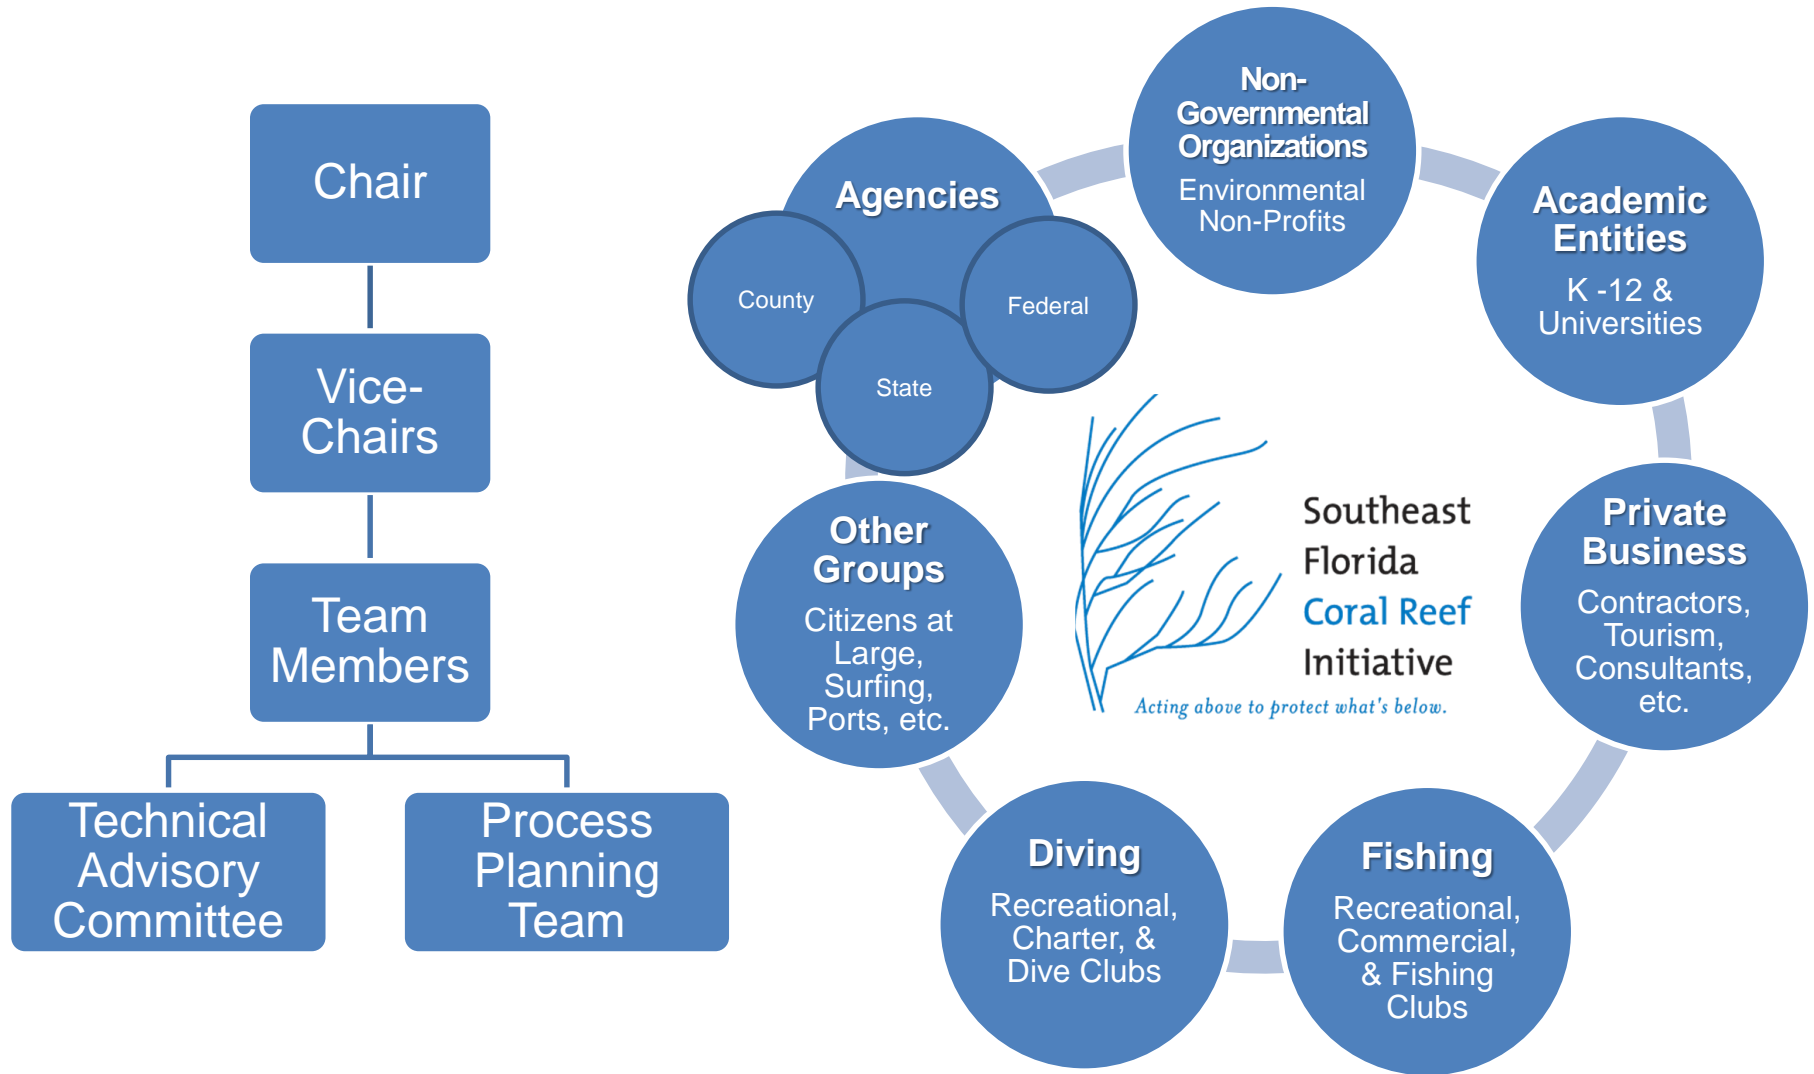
Chair

Vice-Chairs

Team Members

Technical Advisory Committee

Process Planning Team

Non-Governmental Organizations
Environmental Non-Profits

Academic Entities
K -12 & Universities

Private Business
Contractors, Tourism, Consultants, etc.

Fishing
Recreational, Commercial, & Fishing Clubs

Diving
Recreational, Charter, & Dive Clubs

Other Groups
Citizens at Large, Surfing, Ports, etc.

Agencies
County
State
Federal

Southeast Florida Coral Reef Initiative
Acting above to protect what's below.